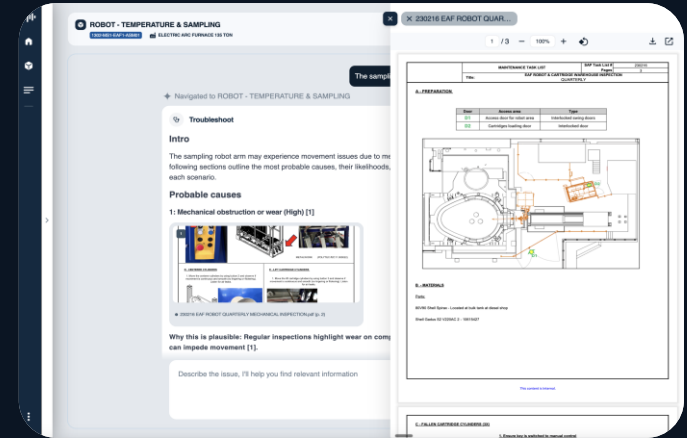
ROBOT - TEMPERATURE & SAMPLING

1300-MEI-EAF1-A0001

ELECTRIC ARC FURNACE 130 TON

The sampling

Navigated to ROBOT - TEMPERATURE & SAMPLING

Troubleshoot

Intro

The sampling robot arm may experience movement issues due to me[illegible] following sections outline the most probable causes, their likelihoods, each scenario.

Probable causes

1: Mechanical obstruction or wear (High) [1]

230216 EAF ROBOT QUARTERLY MECHANICAL INSPECTION.pdf (p. 3)

Why this is plausible: Regular inspections highlight wear on comp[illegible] can impede movement [1].

Describe the issue, I'll help you find relevant information

230216 EAF ROBOT QUAR...

1 / 3

100%

| | MAINTENANCE TASK LIST | EAF Task List # | 230216 |
|---|---|---|---|
| | | Pages | 3 |
| Title: | EAF ROBOT & CARTRIDGE WAREHOUSE INSPECTION QUARTERLY | | |

A - PREPARATION

| Door | Access area | Type |
|---|---|---|
| D1 | Access door for robot area | Interlocked swing doors |
| D2 | Cartridges loading door | Interlocked door |

B - MATERIALS

Parts:

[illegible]

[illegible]

This content is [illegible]

C - FALLEN CARTRIDGE CYLINDERS (X6)

1. Ensure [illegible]